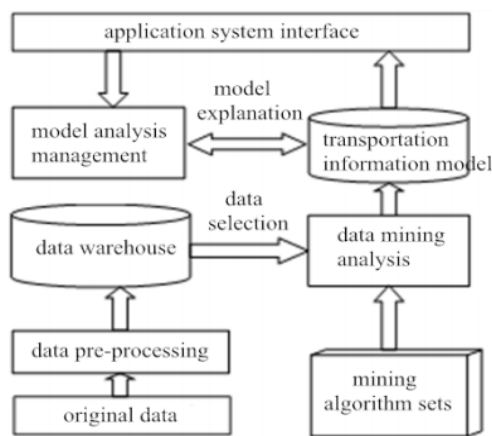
application system interface

model explanation

model analysis management

transportation information model

data selection

data warehouse

data mining analysis

data pre-processing

mining algorithm sets

original data